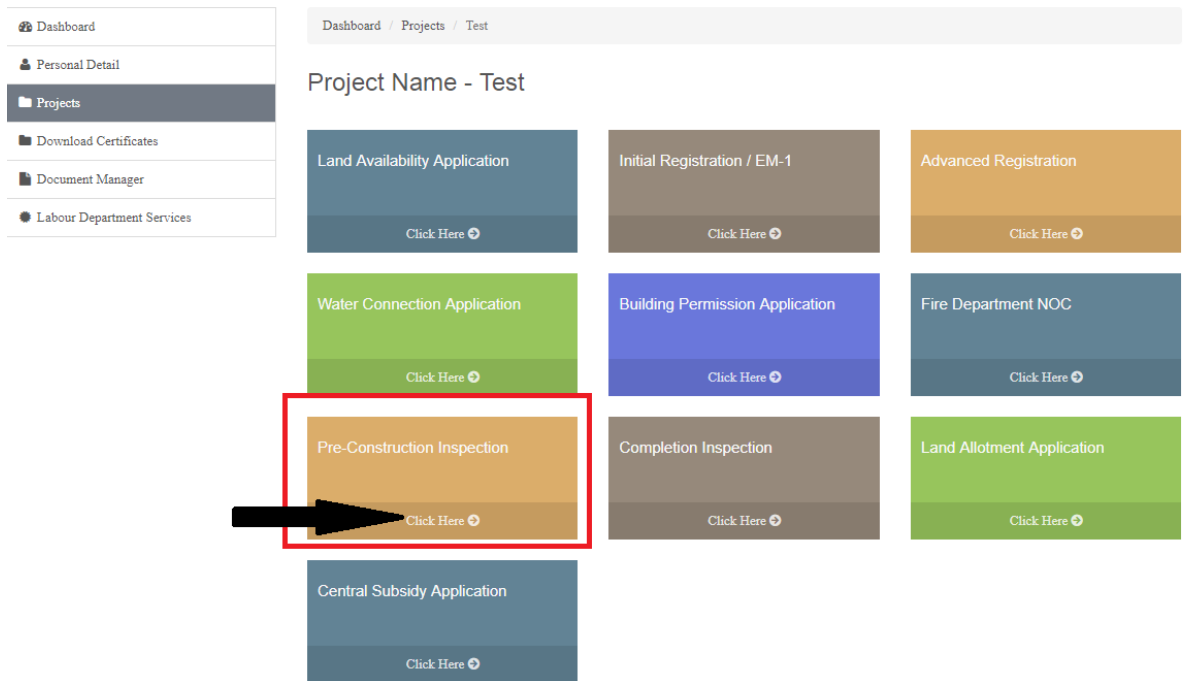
Dashboard
Personal Detail
Projects
Download Certificates
Document Manager
Labour Department Services

Dashboard / Projects / Test

Project Name - Test

Land Availability Application
Click Here

Initial Registration / EM-1
Click Here

Advanced Registration
Click Here

Water Connection Application
Click Here

Building Permission Application
Click Here

Fire Department NOC
Click Here

Pre-Construction Inspection
Click Here

Completion Inspection
Click Here

Land Allotment Application
Click Here

Central Subsidy Application
Click Here